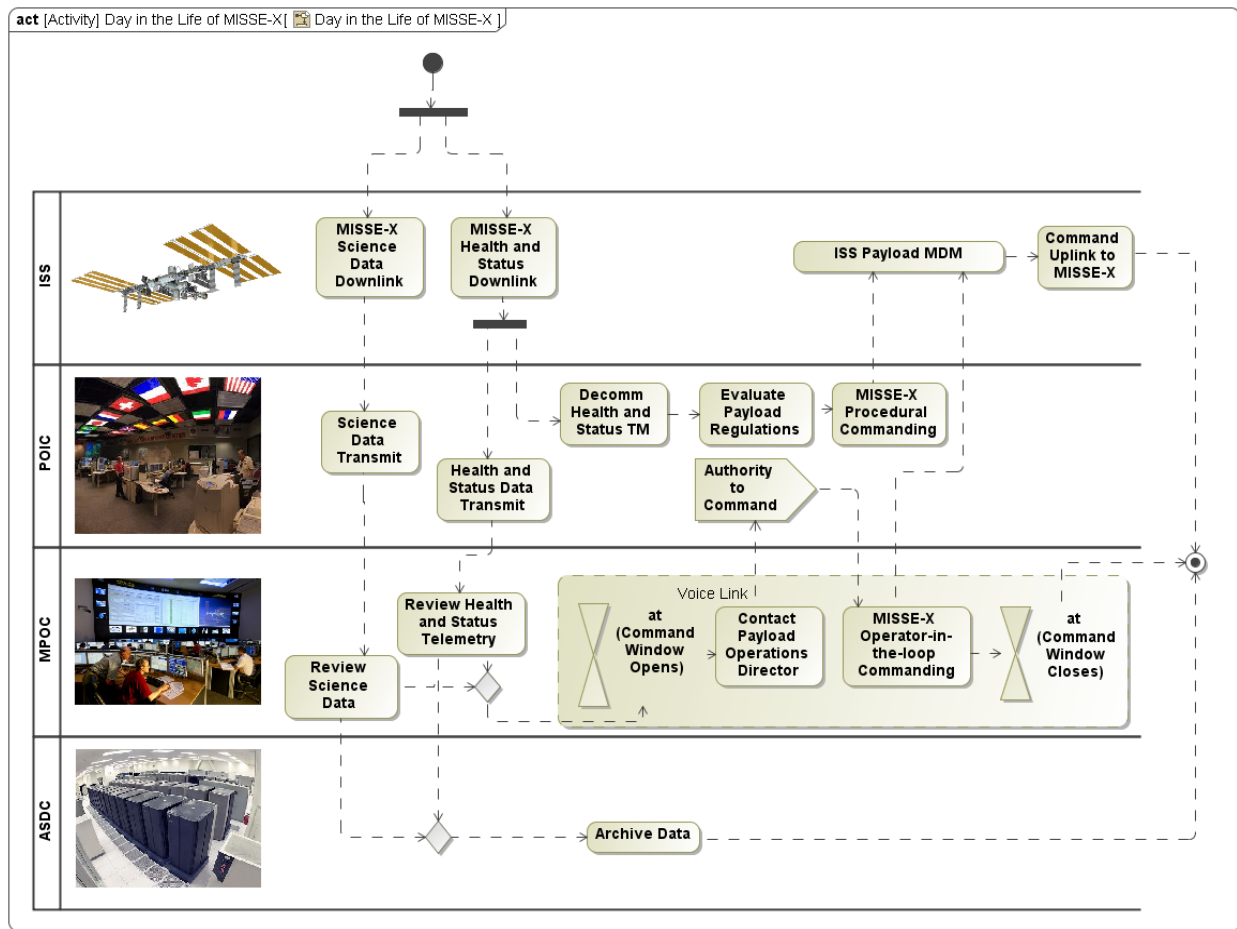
act [Activity] Day in the Life of MISSE-X[ Day in the Life of MISSE-X ]

ISS

MISSE-X Science Data Downlink

MISSE-X Health and Status Downlink

ISS Payload MDM

Command Uplink to MISSE-X

POIC

Science Data Transmit

Decomm Health and Status TM

Evaluate Payload Regulations

MISSE-X Procedural Commanding

Health and Status Data Transmit

Authority to Command

MPOC

Voice Link

Review Health and Status Telemetry

at (Command Window Opens)

Contact Payload Operations Director

MISSE-X Operator-in-the-loop Commanding

at (Command Window Closes)

Review Science Data

ASDC

Archive Data